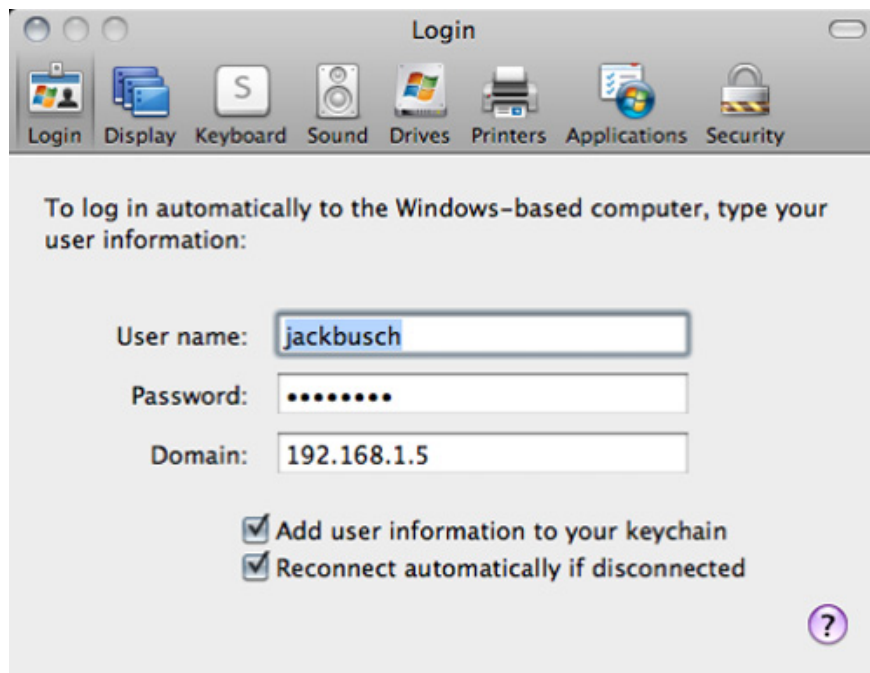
Login

Login Display Keyboard Sound Drives Printers Applications Security

To log in automatically to the Windows-based computer, type your user information:

User name: jackbusch

Password: ••••••••

Domain: 192.168.1.5

Add user information to your keychain

Reconnect automatically if disconnected

?